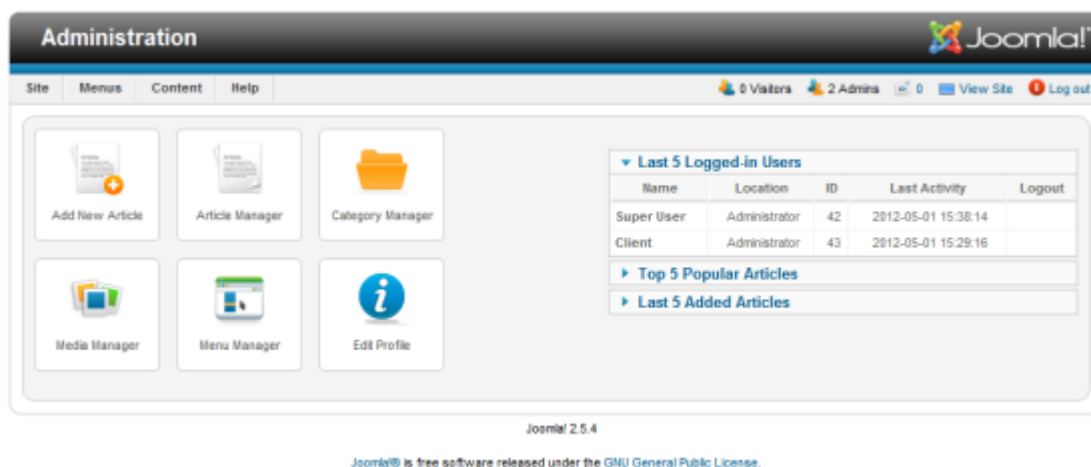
Administration

Joomla!

Site Menus Content Help

0 Visitors 2 Admins 0 View Site Log out

Add New Article

Article Manager

Category Manager

Media Manager

Menu Manager

Edit Profile

Last 5 Logged-in Users

| Name | Location | ID | Last Activity | Logout |
|---|---|---|---|---|
| Super User | Administrator | 42 | 2012-05-01 15:38:14 | |
| Client | Administrator | 43 | 2012-05-01 15:29:16 | |

Top 5 Popular Articles

Last 5 Added Articles

Joomla! 2.5.4

Joomla!® is free software released under the GNU General Public License.